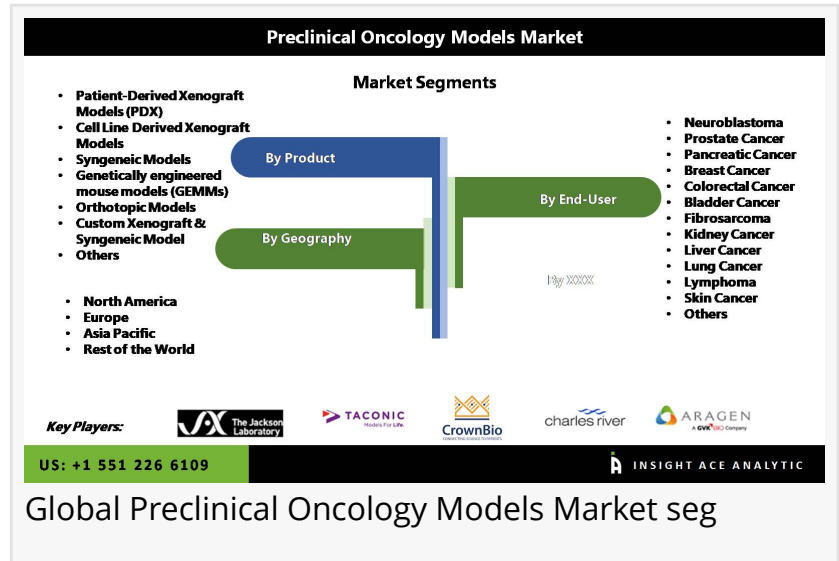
Preclinical Oncology Models Market

Market Segments

- Patient-Derived Xenograft Models (PDX)
- Cell Line Derived Xenograft Models
- Syngeneic Models
- Genetically engineered mouse models (GEMMs)
- Orthotopic Models
- Custom Xenograft & Syngeneic Model
- Others

By Product

By Geography

- North America
- Europe
- Asia Pacific
- Rest of the World

By End-User

By XXX

- Neuroblastoma
- Prostate Cancer
- Pancreatic Cancer
- Breast Cancer
- Colorectal Cancer
- Bladder Cancer
- Fibrosarcoma
- Kidney Cancer
- Liver Cancer
- Lung Cancer
- Lymphoma
- Skin Cancer
- Others

Key Players:

The Jackson Laboratory

TACONIC Models For Life.

CrownBio

charles river

ARAGEN A GVK BIO Company

US: +1 551 226 6109

INSIGHT ACE ANALYTIC

Global Preclinical Oncology Models Market seg